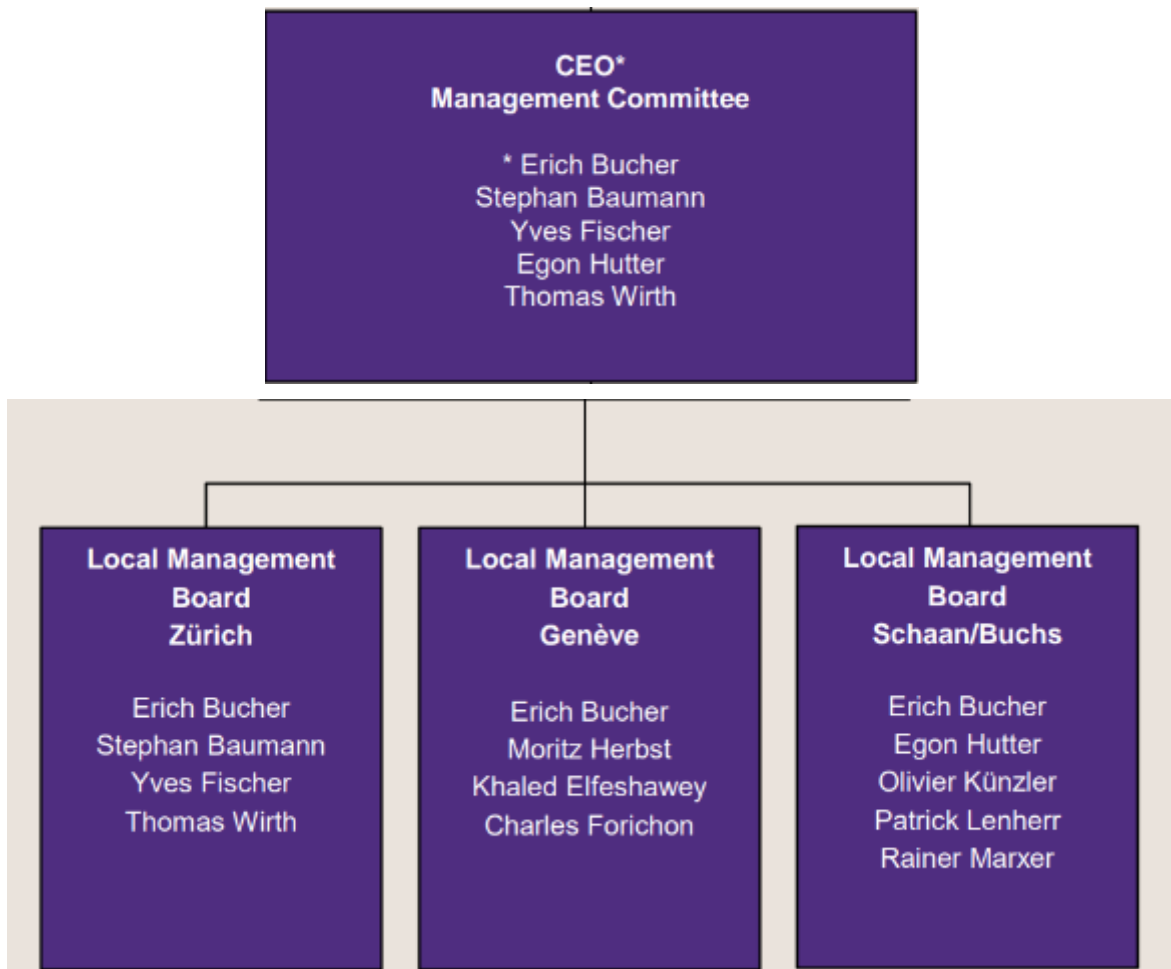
CEO*
Management Committee

* Erich Bucher
Stephan Baumann
Yves Fischer
Egon Hutter
Thomas Wirth

Local Management Board Zürich

Erich Bucher
Stephan Baumann
Yves Fischer
Thomas Wirth

Local Management Board Genève

Erich Bucher
Moritz Herbst
Khaled Elfeshawey
Charles Forichon

Local Management Board Schaan/Buchs

Erich Bucher
Egon Hutter
Olivier Künzler
Patrick Lenherr
Rainer Marxer